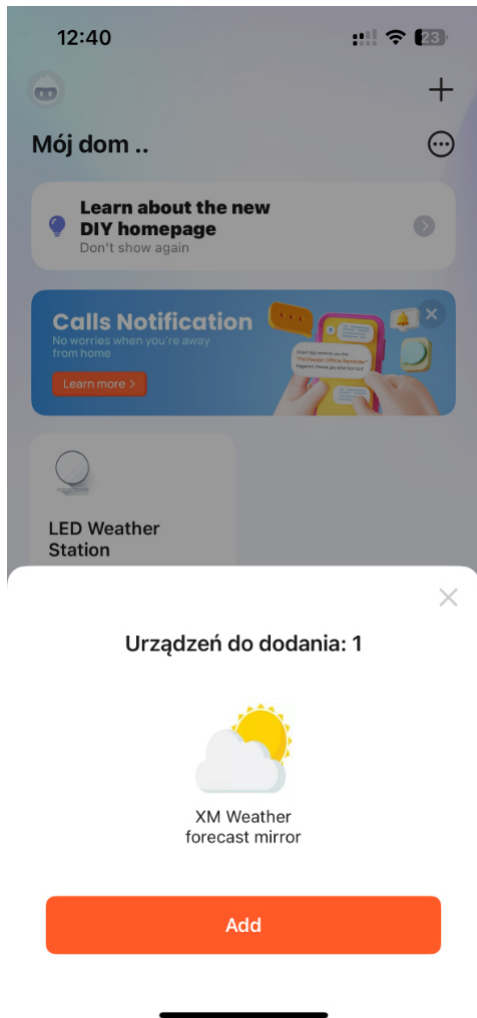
12:40

23

+

Mój dom ..

Learn about the new DIY homepage
Don't show again

Calls Notification
No worries when you're away from home
Learn more >

LED Weather Station

Urządzeń do dodania: 1

XM Weather forecast mirror

Add